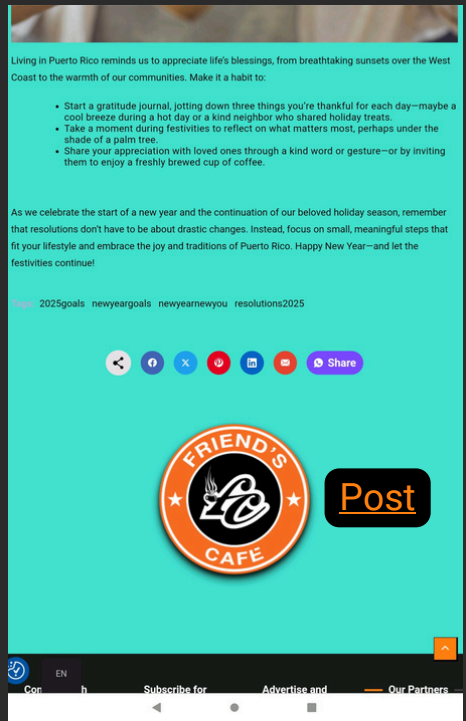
Living in Puerto Rico reminds us to appreciate life's blessings, from breathtaking sunsets over the West Coast to the warmth of our communities. Make it a habit to:

- Start a gratitude journal, jotting down three things you're thankful for each day—maybe a cool breeze during a hot day or a kind neighbor who shared holiday treats.
- Take a moment during festivities to reflect on what matters most, perhaps under the shade of a palm tree.
- Share your appreciation with loved ones through a kind word or gesture—or by inviting them to enjoy a freshly brewed cup of coffee.

As we celebrate the start of a new year and the continuation of our beloved holiday season, remember that resolutions don't have to be about drastic changes. Instead, focus on small, meaningful steps that fit your lifestyle and embrace the joy and traditions of Puerto Rico. Happy New Year—and let the festivities continue!

Tags: 2025goals newyeargoals newyearnewyou resolutions2025

Share

FRIEND'S CAFÉ

Post

EN

Con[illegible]h Subscribe for Advertise and Our Partners